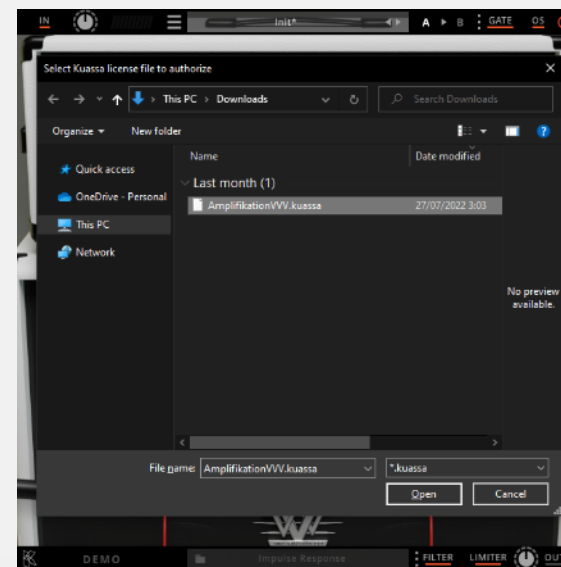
IN
Init*
A ▸ B
GATE
OS

Select Kuassa license file to authorize
This PC › Downloads
Search Downloads
Organize ▾
New folder
Quick access
OneDrive - Personal
This PC
Network
Name
Date modified
Last month (1)
AmplifikationVVV.kuassa
27/07/2022 3:03
No preview available.
File name: AmplifikationVVV.kuassa
*.kuassa
Open
Cancel

DEMO
Impulse Response
FILTER
LIMITER
OUT